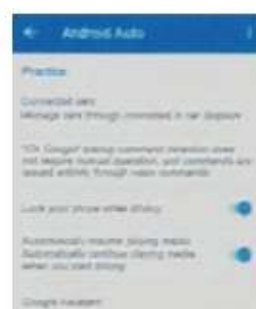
Android Auto

Practice

Connected cars
Manage cars through connected in car displays

"Ok Google" wakeup command detection does not require manual operation, and commands are issued entirely through voice commands

Lock your phone while driving

Automatically resume playing music
Automatically continue playing media when you start driving

Google Assistant